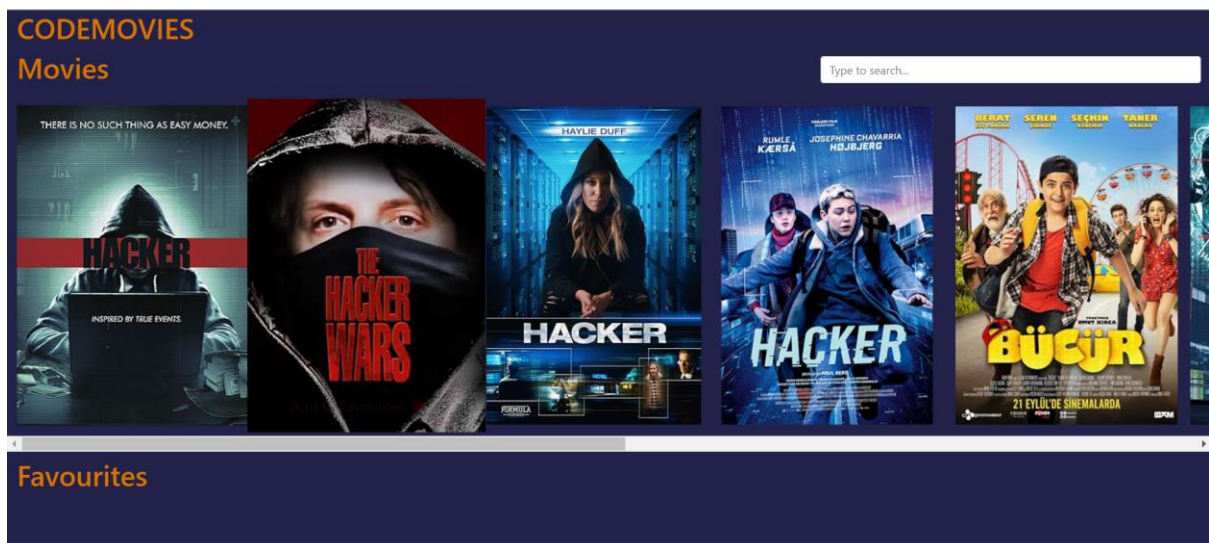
CODEMOVIES
Movies

Type to search...

THERE IS NO SUCH THING AS EASY MONEY.
HACKER
INSPIRED BY TRUE EVENTS.

THE HACKER WARS
Add to favourites

HAYLIE DUFF
HACKER
FORMULA

RUMLE KÆRSÅ
JOSEPHINE CHAVARRIA HØJBJERG
HACKER
POUL BERG

BERAT
SEREN
SEÇKİN
TANER
BÜCÜR
21 EYLÜL'DE SİNEMALARDA

Favourites